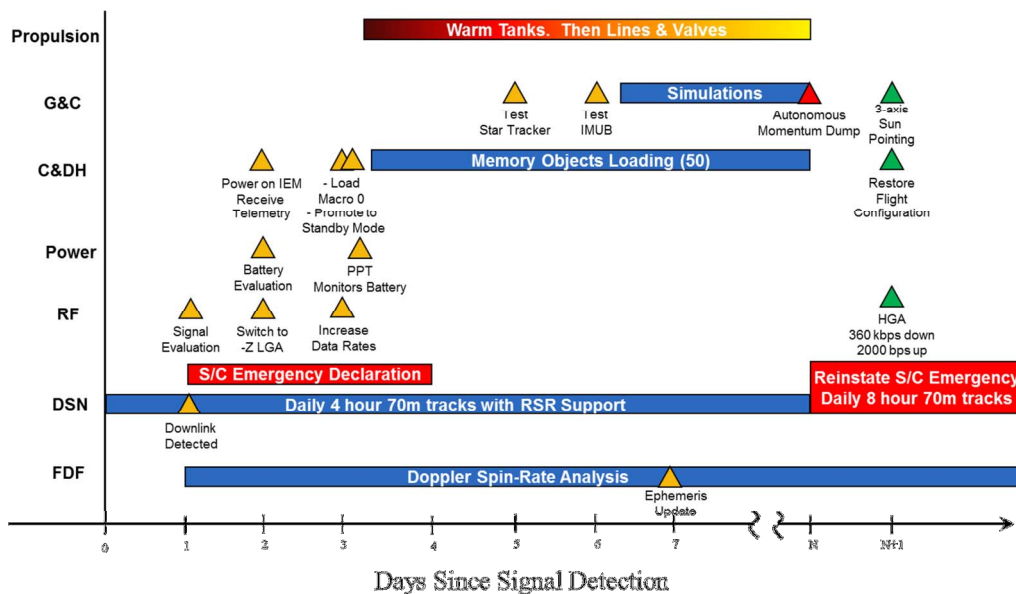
Propulsion

Warm Tanks. Then Lines & Valves

G&C

Test Star Tracker

Test IMUB

Simulations

Autonomous Momentum Dump

3-axis Sun Pointing

C&DH

Power on IEM Receive Telemetry

- Load Macro 0 - Promote to Standby Mode

Memory Objects Loading (50)

Restore Flight Configuration

Power

Battery Evaluation

PPT Monitors Battery

RF

Signal Evaluation

Switch to -Z LGA

Increase Data Rates

HGA 360 kbps down 2000 bps up

S/C Emergency Declaration

Reinstate S/C Emergency Daily 8 hour 70m tracks

DSN

Daily 4 hour 70m tracks with RSR Support

Downlink Detected

FDF

Doppler Spin-Rate Analysis

Ephemeris Update

0 1 2 3 4 5 6 7 N N+1

Days Since Signal Detection